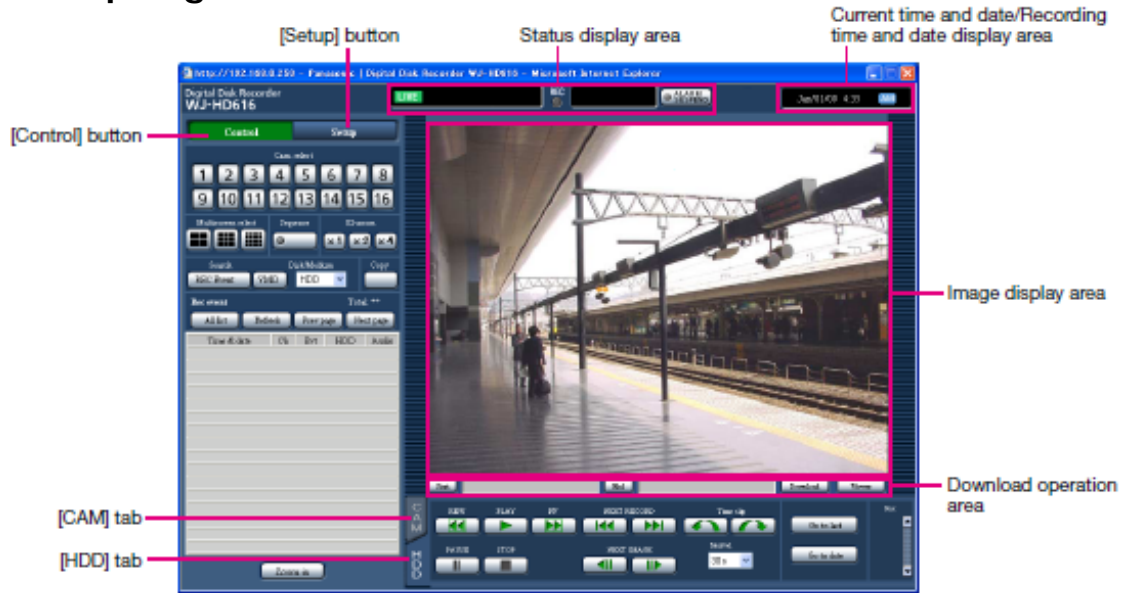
[Setup] button

Status display area

Current time and date/Recording time and date display area

http://192.168.0.250 - Panasonic | Digital Disk Recorder WJ-HD616 - Microsoft Internet Explorer

Digital Disk Recorder
WJ-HD616

LIVE

REC

ALARM SUSPEND

Jan/01/09 4:35

[Control] button

Control

Setup

Cam. select

1 2 3 4 5 6 7 8
9 10 11 12 13 14 15 16

Multiscreen select

Sequence

EZoom

x1 x2 x4

Search

REC Event

VMD

Disk/Medium

HDD

Copy

Rec event

Total --

All list

Refresh

Prev page

Next page

Time & date

Ch

Evt

HDD

Audio

Zoom in

Image display area

Start

End

Download

Cancel

Download operation area

[CAM] tab

CAM

[HDD] tab

HDD

REW

PLAY

FF

NEXT RECORD

Time skip

PAUSE

STOP

NEXT IMAGE

Go to last

Go to date

30 s

Vol